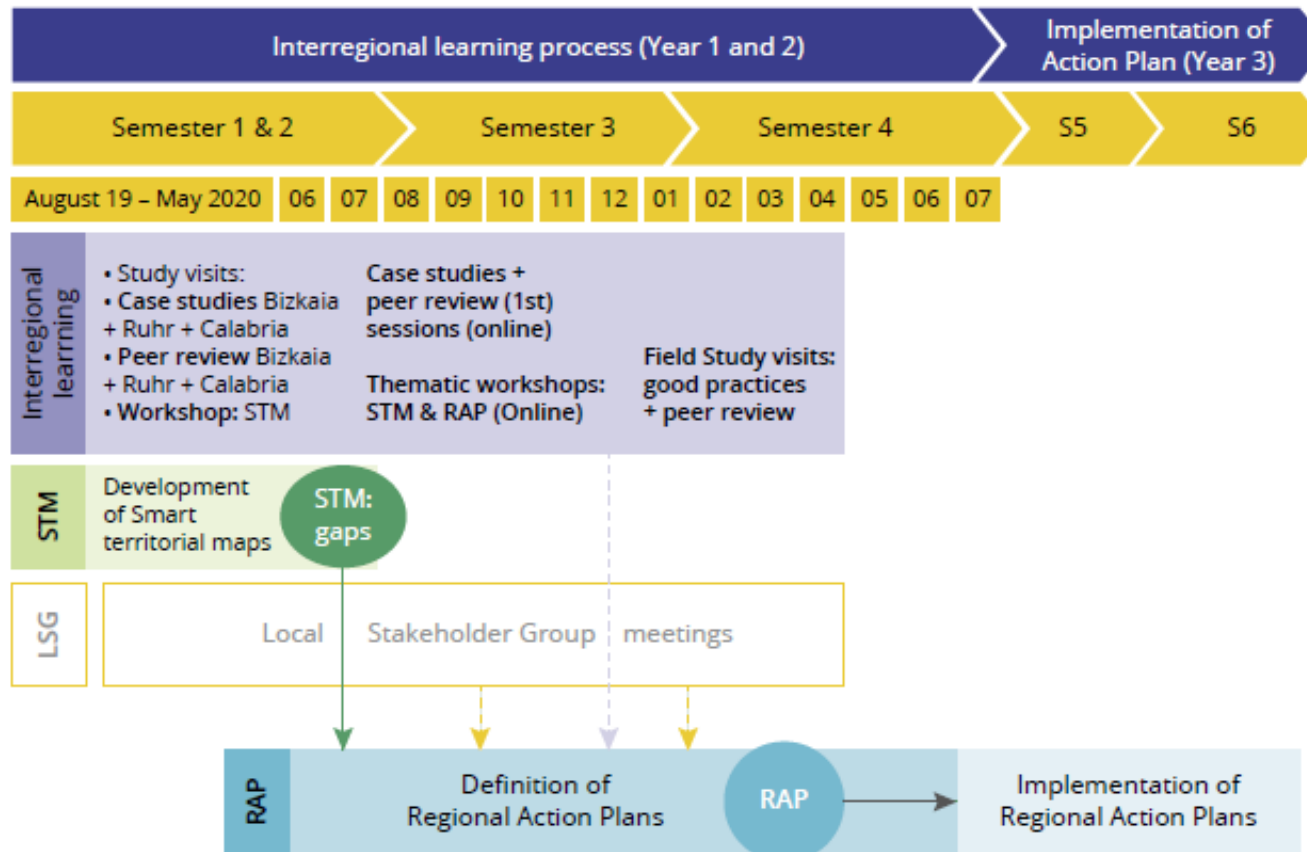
Interregional learning process (Year 1 and 2)

Implementation of Action Plan (Year 3)

Semester 1 & 2

Semester 3

Semester 4

S5

S6

| August 19 – May 2020 | 06 | 07 | 08 | 09 | 10 | 11 | 12 | 01 | 02 | 03 | 04 | 05 | 06 | 07 |
|---|---|---|---|---|---|---|---|---|---|---|---|---|---|---|

Interregional learning

• Study visits:
• Case studies Bizkaia + Ruhr + Calabria
• Peer review Bizkaia + Ruhr + Calabria
• Workshop: STM

Case studies + peer review (1st) sessions (online)

Thematic workshops: STM & RAP (Online)

Field Study visits: good practices + peer review

STM

Development of Smart territorial maps

STM: gaps

LSG

Local Stakeholder Group meetings

RAP

Definition of Regional Action Plans

RAP

Implementation of Regional Action Plans